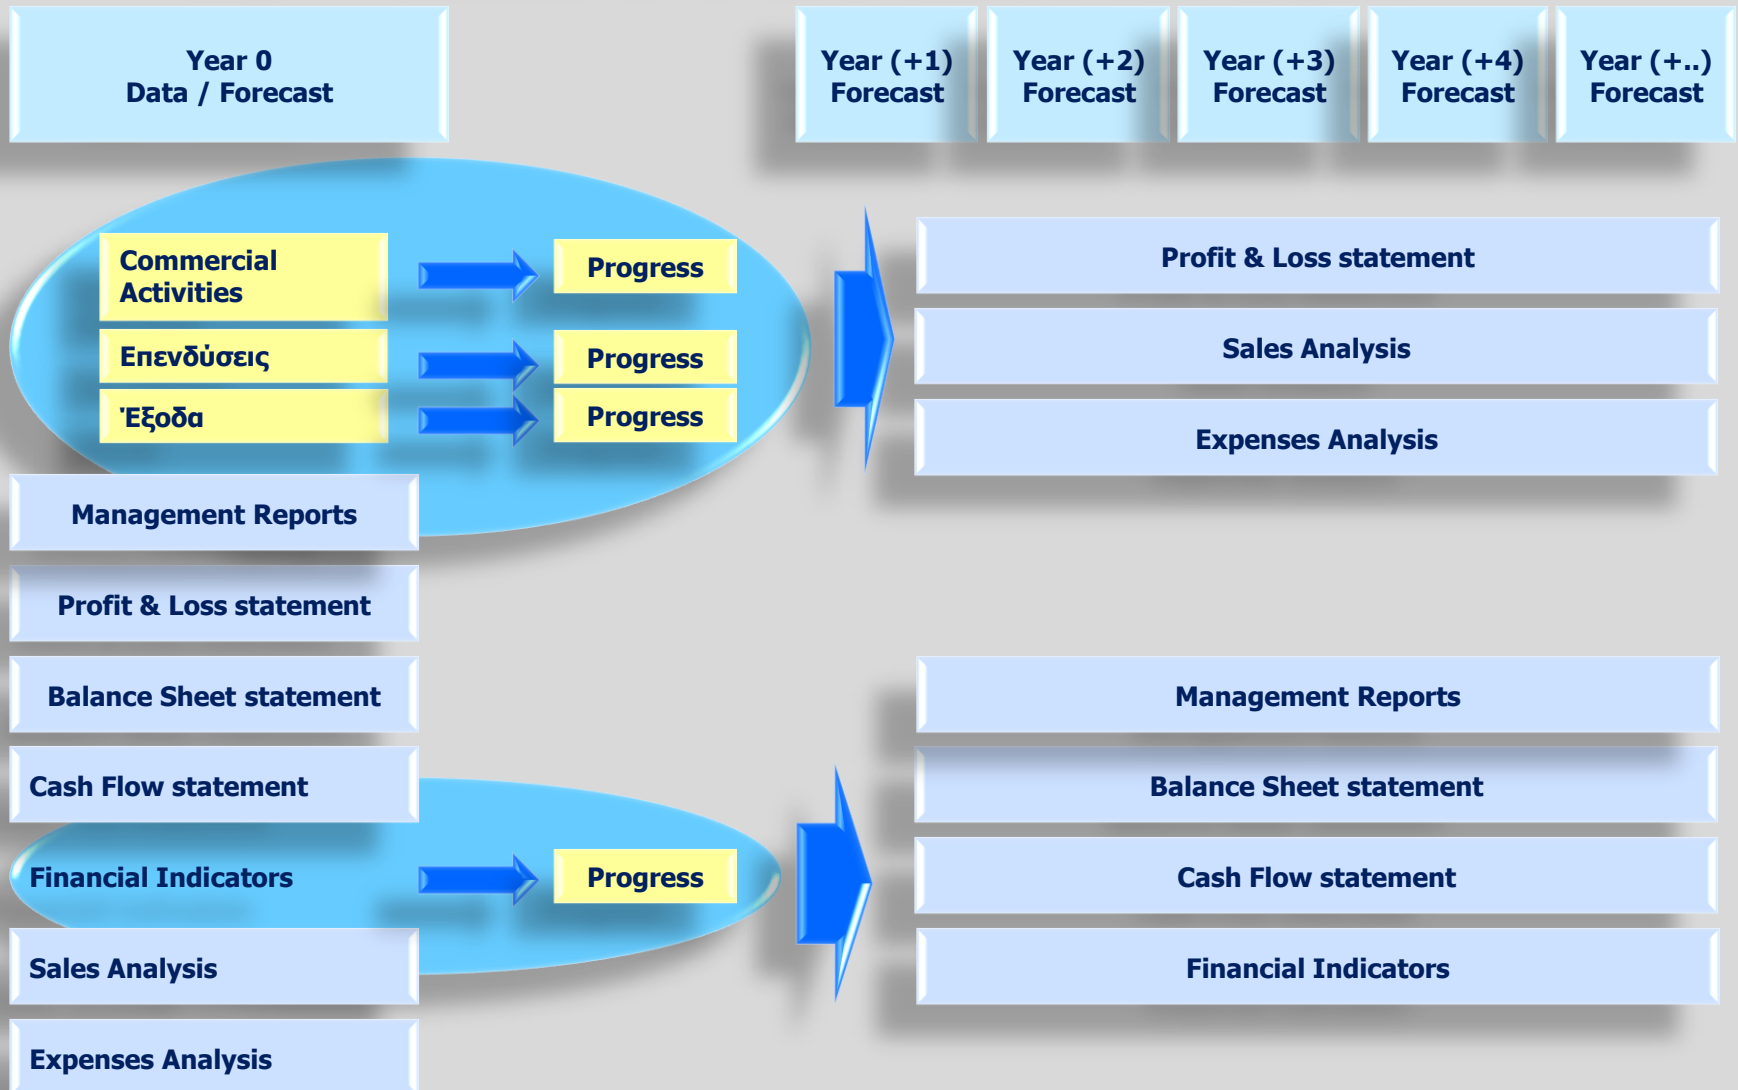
Year 0
Data / Forecast

Year (+1)
Forecast

Year (+2)
Forecast

Year (+3)
Forecast

Year (+4)
Forecast

Year (+..)
Forecast

Commercial Activities

Progress

Επενδύσεις

Progress

Έξοδα

Progress

Profit & Loss statement

Sales Analysis

Expenses Analysis

Management Reports

Profit & Loss statement

Balance Sheet statement

Cash Flow statement

Financial Indicators

Progress

Sales Analysis

Expenses Analysis

Management Reports

Balance Sheet statement

Cash Flow statement

Financial Indicators